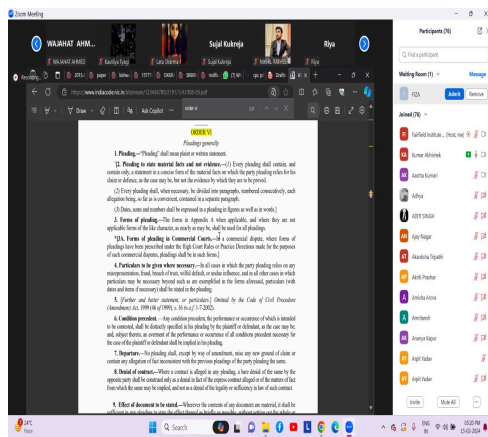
Zoom Meeting

WAJAHAT AHM...
WAJAHAT AHMED
Kaustubya Tyagi
Lata Sharma
Sujal Kukreja
Sujal Kukreja
NIKHIL MANAS
Riya
Riya

Recording...

https://www.indiacode.nic.in/bitstream/123456789/2191/1/A1908-05.pdf

Draw
Ask Copilot

ORDER VI

Pleadings generally

1. Pleading.—"Pleading" shall mean plaint or written statement.

2. Pleading to state material facts and not evidence.—(1) Every pleading shall contain, and contain only, a statement in a concise form of the material facts on which the party pleading relies for his claim or defence, as the case may be, but not the evidence by which they are to be proved.

(2) Every pleading shall, when necessary, be divided into paragraphs, numbered consecutively, each allegation being, so far as is convenient, contained in a separate paragraph.

(3) Dates, sums and numbers shall be expressed in a pleading in figures as well as in words.]

3. Forms of pleading.—The forms in Appendix A when applicable, and where they are not applicable forms of the like character, as nearly as may be, shall be used for all pleadings.

"[3A. Forms of pleading in Commercial Courts.—In a commercial dispute, where forms of pleadings have been prescribed under the High Court Rules or Practice Directions made for the purposes of such commercial disputes, pleadings shall be in such forms.]

4. Particulars to be given where necessary.—In all cases in which the party pleading relies on any misrepresentation, fraud, breach of trust, wilful default, or undue influence, and in all other cases in which particulars may be necessary beyond such as are exemplified in the forms aforesaid, particulars (with dates and items if necessary) shall be stated in the pleading.

5. [Further and better statement, or particulars.] Omitted by the Code of Civil Procedure (Amendment) Act, 1999 (46 of 1999), s. 16 (w.e.f. 1-7-2002).

6. Condition precedent.—Any condition precedent, the performance or occurrence of which is intended to be contested, shall be distinctly specified in his pleading by the plaintiff or defendant, as the case may be; and, subject thereto, an averment of the performance or occurrence of all conditions precedent necessary for the case of the plaintiff or defendant shall be implied in his pleading.

7. Departure.—No pleading shall, except by way of amendment, raise any new ground of claim or contain any allegation of fact inconsistent with the previous pleadings of the party pleading the same.

8. Denial of contract.—Where a contract is alleged in any pleading, a bare denial of the same by the opposite party shall be construed only as a denial in fact of the express contract alleged or of the matters of fact from which the same may be implied, and not as a denial of the legality or sufficiency in law of such contract.

9. Effect of document to be stated.—Wherever the contents of any document are material, it shall be sufficient in any pleading to state the effect thereof as briefly as possible, without setting out the whole or

Participants (76)
Find a participant
Waiting Room (1)
Message
FIZA
Admit
Remove
Joined (76)
Fairfield Institute... (Host, me)
Kumar Abhishek
Aastha Kumari
Aditya
AZER SINGH
Ajay Nagar
Akanksha Tripathi
Akriti Prachar
Amisha Arora
Anmbesh
Ananya Kapoor
Arpit Yadav
Arpit Yadav
Invite
Mute All

24°C
Haze
Search
ENG IN
05:22 PM
15-02-2024